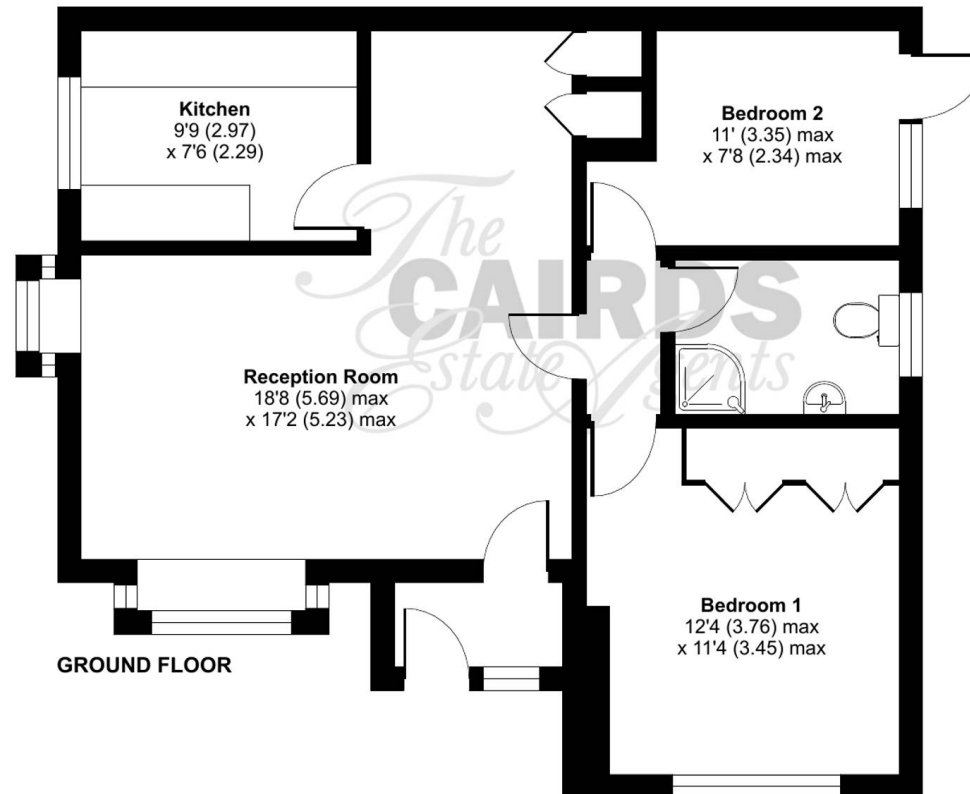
Kitchen
9'9 (2.97)
x 7'6 (2.29)

Bedroom 2
11' (3.35) max
x 7'8 (2.34) max

The
CAIRDS
Estate Agents

Reception Room
18'8 (5.69) max
x 17'2 (5.23) max

Bedroom 1
12'4 (3.76) max
x 11'4 (3.45) max

GROUND FLOOR